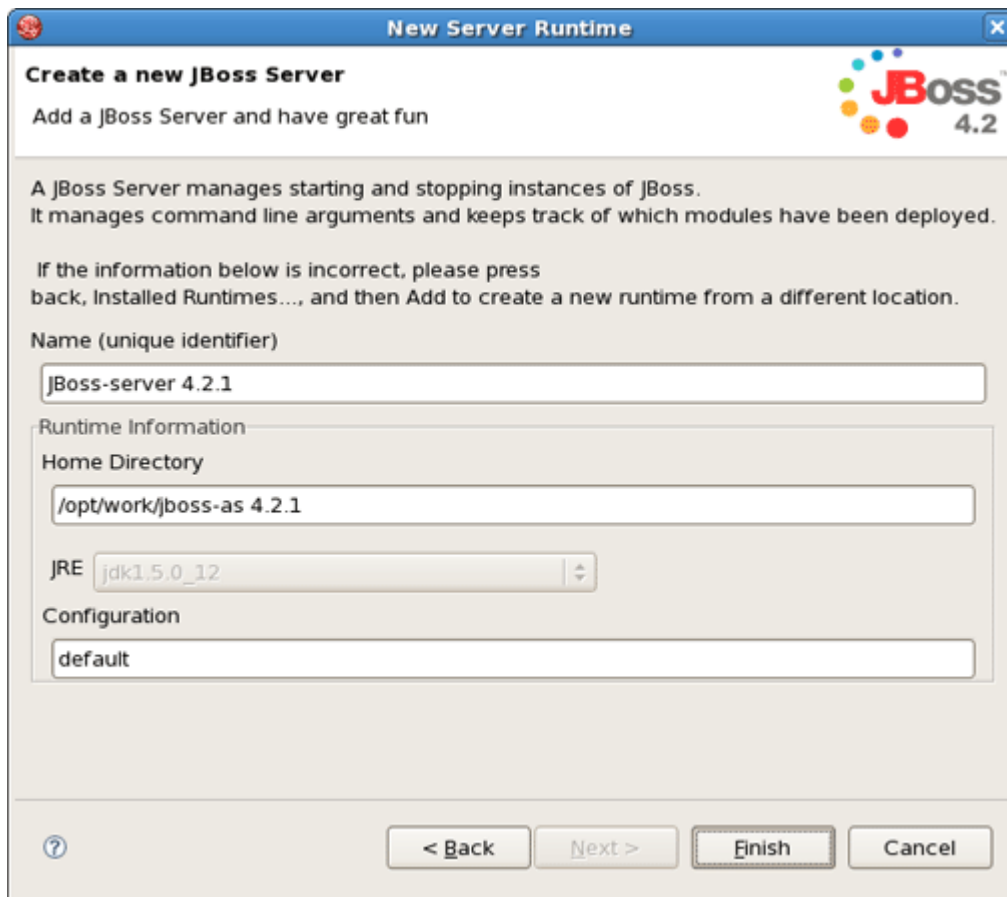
New Server Runtime

Create a new JBoss Server

Add a JBoss Server and have great fun

JBoss 4.2

A JBoss Server manages starting and stopping instances of JBoss.
It manages command line arguments and keeps track of which modules have been deployed.

If the information below is incorrect, please press
back, Installed Runtimes..., and then Add to create a new runtime from a different location.

Name (unique identifier)

JBoss-server 4.2.1

Runtime Information

Home Directory

/opt/work/jboss-as 4.2.1

JRE jdk1.5.0_12

Configuration

default

?

< Back

Next >

Finish

Cancel